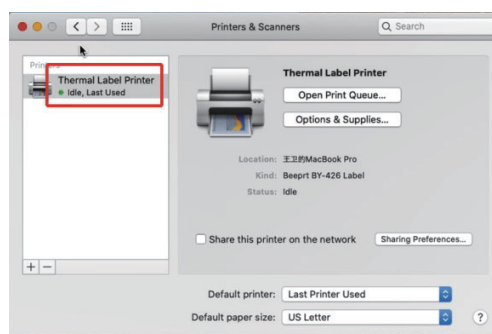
Printers & Scanners

Search

Printers

Thermal Label Printer
Idle, Last Used

Thermal Label Printer

Open Print Queue...

Options & Supplies...

Location: 王卫的MacBook Pro

Kind: Beeprt BY-426 Label

Status: Idle

Share this printer on the network

Sharing Preferences...

+ −

Default printer: Last Printer Used

Default paper size: US Letter

?